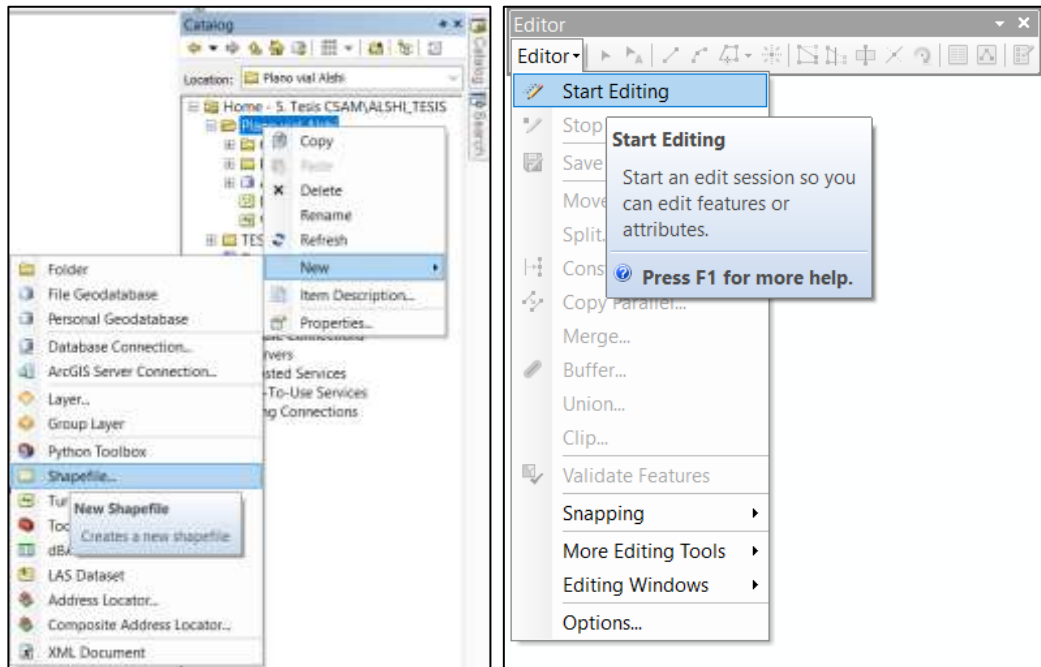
Catalog

Location: Plano vial Alshi

Home - 5. Tesis CSAM\ALSHI_TESIS
Plano vial Alshi
TES

Copy
Paste
Delete
Rename
Refresh
New
Item Description...
Properties...

Folder
File Geodatabase
Personal Geodatabase
Database Connection...
ArcGIS Server Connection...
Layer...
Group Layer
Python Toolbox
Shapefile...
Tur
Too
dBA
LAS Dataset
Address Locator...
Composite Address Locator...
XML Document

New Shapefile
Creates a new shapefile

rvers
sted Services
-To-Use Services
ng Connections

Catalog
Search

Editor

Editor▾

Start Editing
Stop
Save
Move
Split
Cons
Copy Parallel...
Merge...
Buffer...
Union...
Clip...
Validate Features
Snapping
More Editing Tools
Editing Windows
Options...

Start Editing
Start an edit session so you can edit features or attributes.
Press F1 for more help.